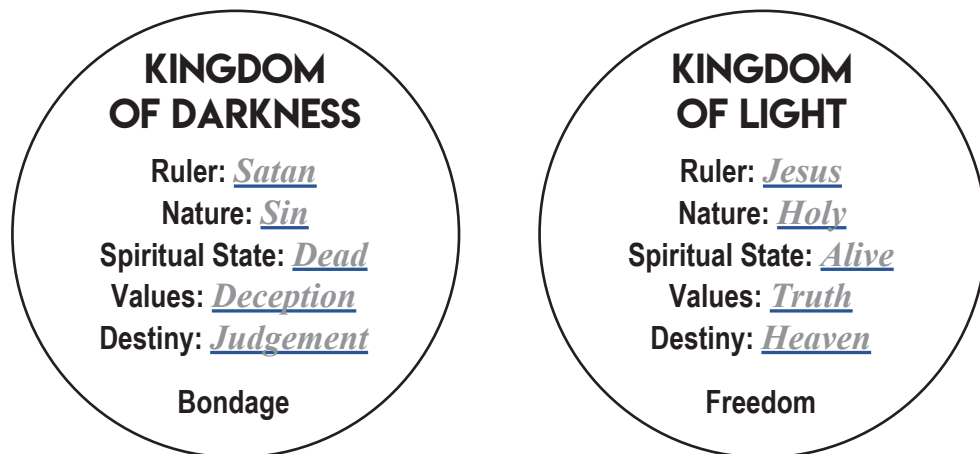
KINGDOM OF DARKNESS

Ruler: Satan
Nature: Sin
Spiritual State: Dead
Values: Deception
Destiny: Judgement

Bondage

KINGDOM OF LIGHT

Ruler: Jesus
Nature: Holy
Spiritual State: Alive
Values: Truth
Destiny: Heaven

Freedom